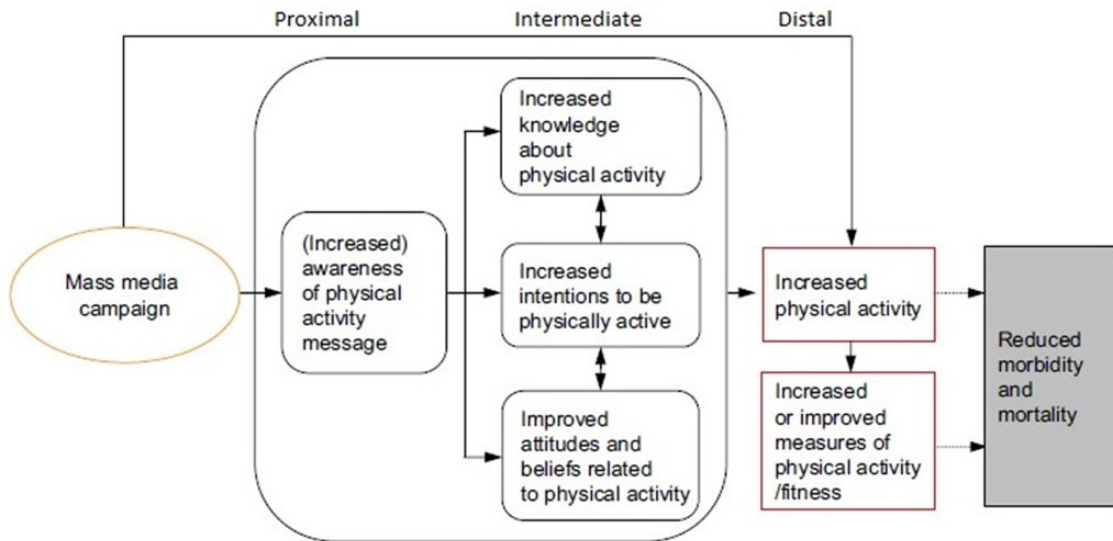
Proximal

Intermediate

Distal

Mass media campaign

(Increased) awareness of physical activity message

Increased knowledge about physical activity

Increased intentions to be physically active

Improved attitudes and beliefs related to physical activity

Increased physical activity

Increased or improved measures of physical activity /fitness

Reduced morbidity and mortality